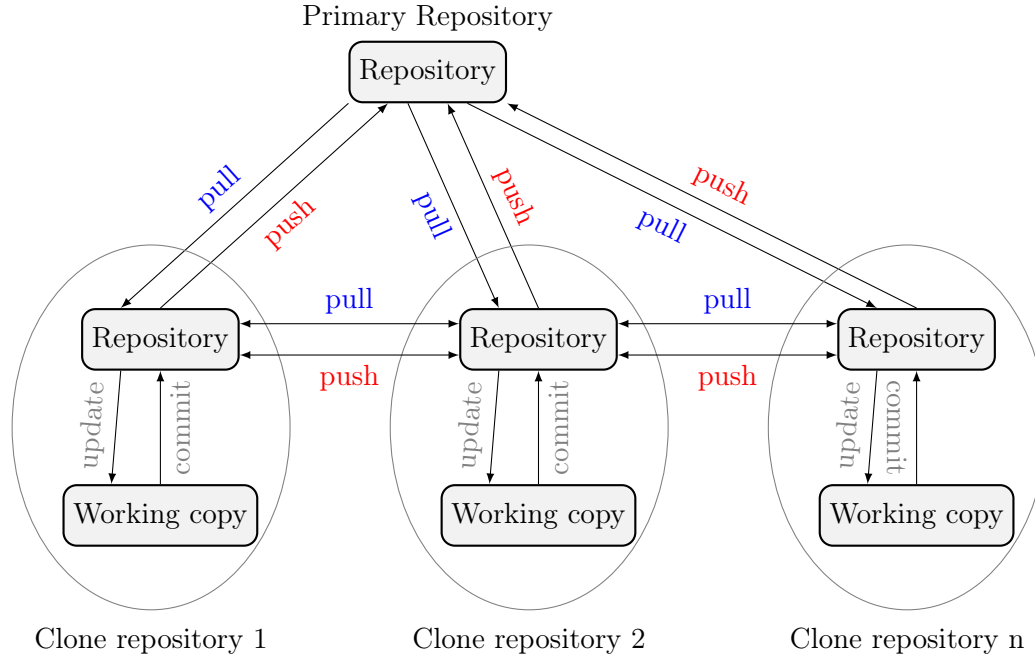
Primary Repository

Repository

pull

push

pull

push

push

pull

Repository

pull

push

Repository

pull

push

Repository

update

commit

update

commit

update

commit

Working copy

Working copy

Working copy

Clone repository 1

Clone repository 2

Clone repository n